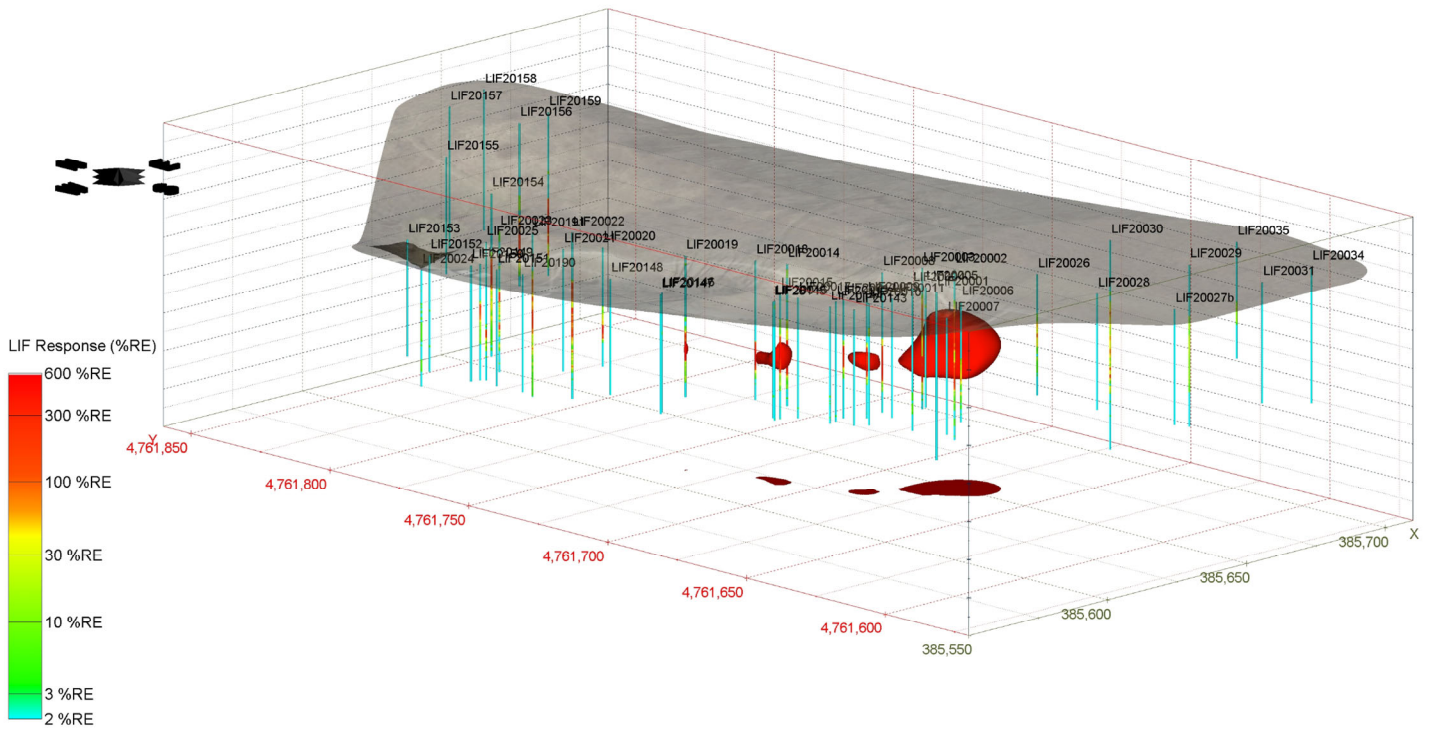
LIF20158
LIF20157
LIF20159
LIF20156
LIF20155
LIF20154
LIF20153
LIF20152
LIF20024
LIF20025
LIF20151
LIF20190
LIF20022
LIF20021
LIF20020
LIF20019
LIF20148
LIF20147
LIF20014
LIF20143
LIF20002
LIF20001
LIF20006
LIF20007
LIF20026
LIF20030
LIF20028
LIF20029
LIF20027b
LIF20035
LIF20031
LIF20034

LIF Response (%RE)
600 %RE
300 %RE
100 %RE
30 %RE
10 %RE
3 %RE
2 %RE

Y
4,761,850
4,761,800
4,761,750
4,761,700
4,761,650
4,761,600
385,550
385,600
385,650
385,700
X